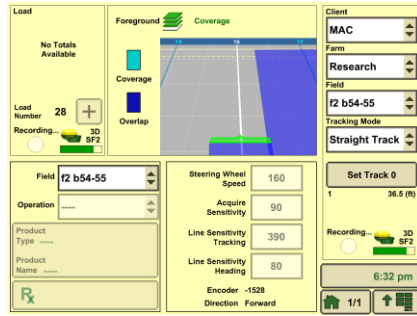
Load

No Totals Available

Load Number 28

Recording...

3D SF2

Foreground Coverage

Coverage

Overlap

Client
MAC

Farm
Research

Field
f2 b54-55

Tracking Mode
Straight Track

Set Track 0

1 36.5 (ft)

Recording...

3D SF2

6:32 pm

1/1

Field f2 b54-55

Operation ------

Product Type ------

Product Name ------

Steering Wheel Speed 160

Acquire Sensitivity 90

Line Sensitivity Tracking 390

Line Sensitivity Heading 80

Encoder -1528

Direction Forward